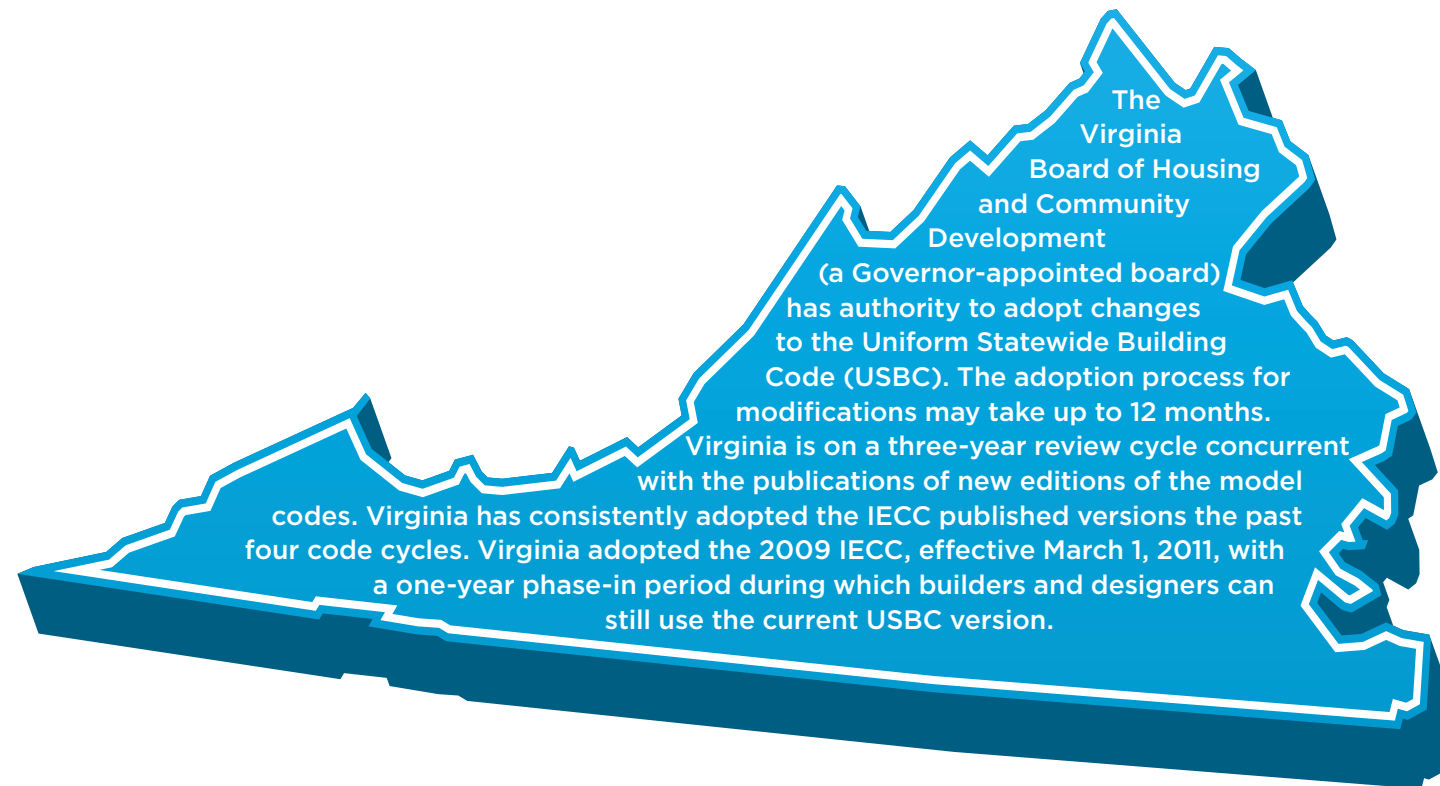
The Virginia Board of Housing and Community Development (a Governor-appointed board) has authority to adopt changes to the Uniform Statewide Building Code (USBC). The adoption process for modifications may take up to 12 months. Virginia is on a three-year review cycle concurrent with the publications of new editions of the model codes. Virginia has consistently adopted the IECC published versions the past four code cycles. Virginia adopted the 2009 IECC, effective March 1, 2011, with a one-year phase-in period during which builders and designers can still use the current USBC version.